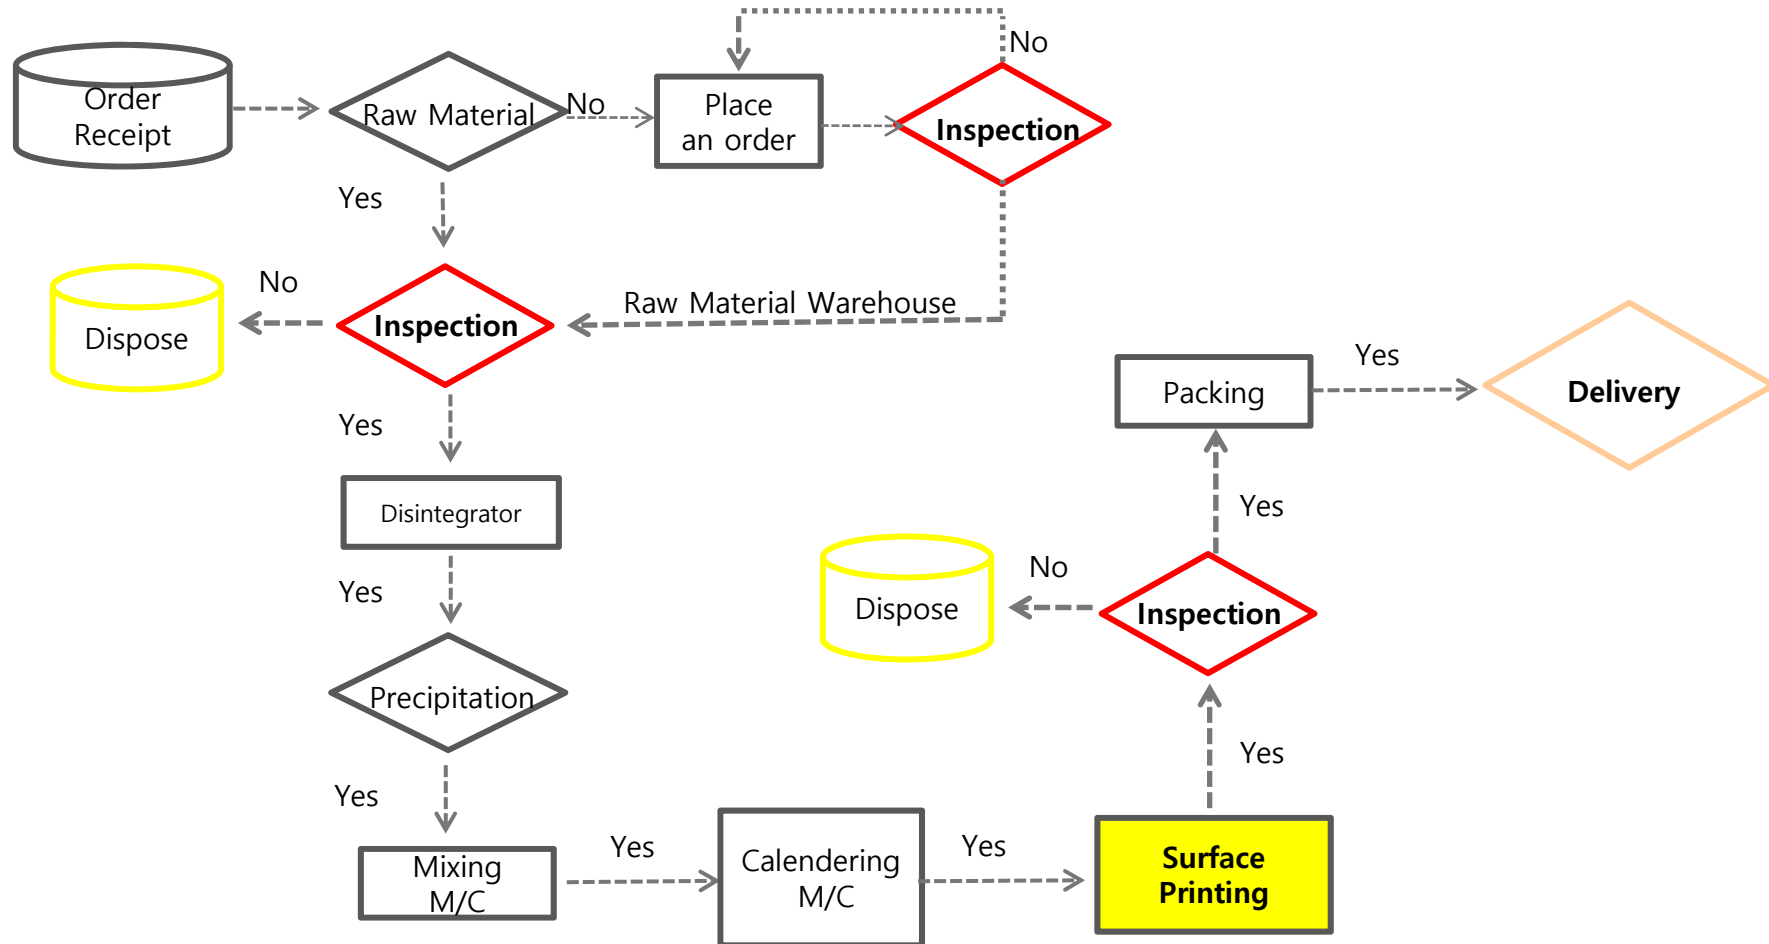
Order Receipt

Raw Material

No

Place an order

Inspection

No

Yes

No

Dispose

Inspection

Raw Material Warehouse

Yes

Packing

Delivery

Yes

Disintegrator

Yes

Yes

No

Dispose

Inspection

Precipitation

Yes

Yes

Mixing M/C

Yes

Calendering M/C

Yes

Surface Printing